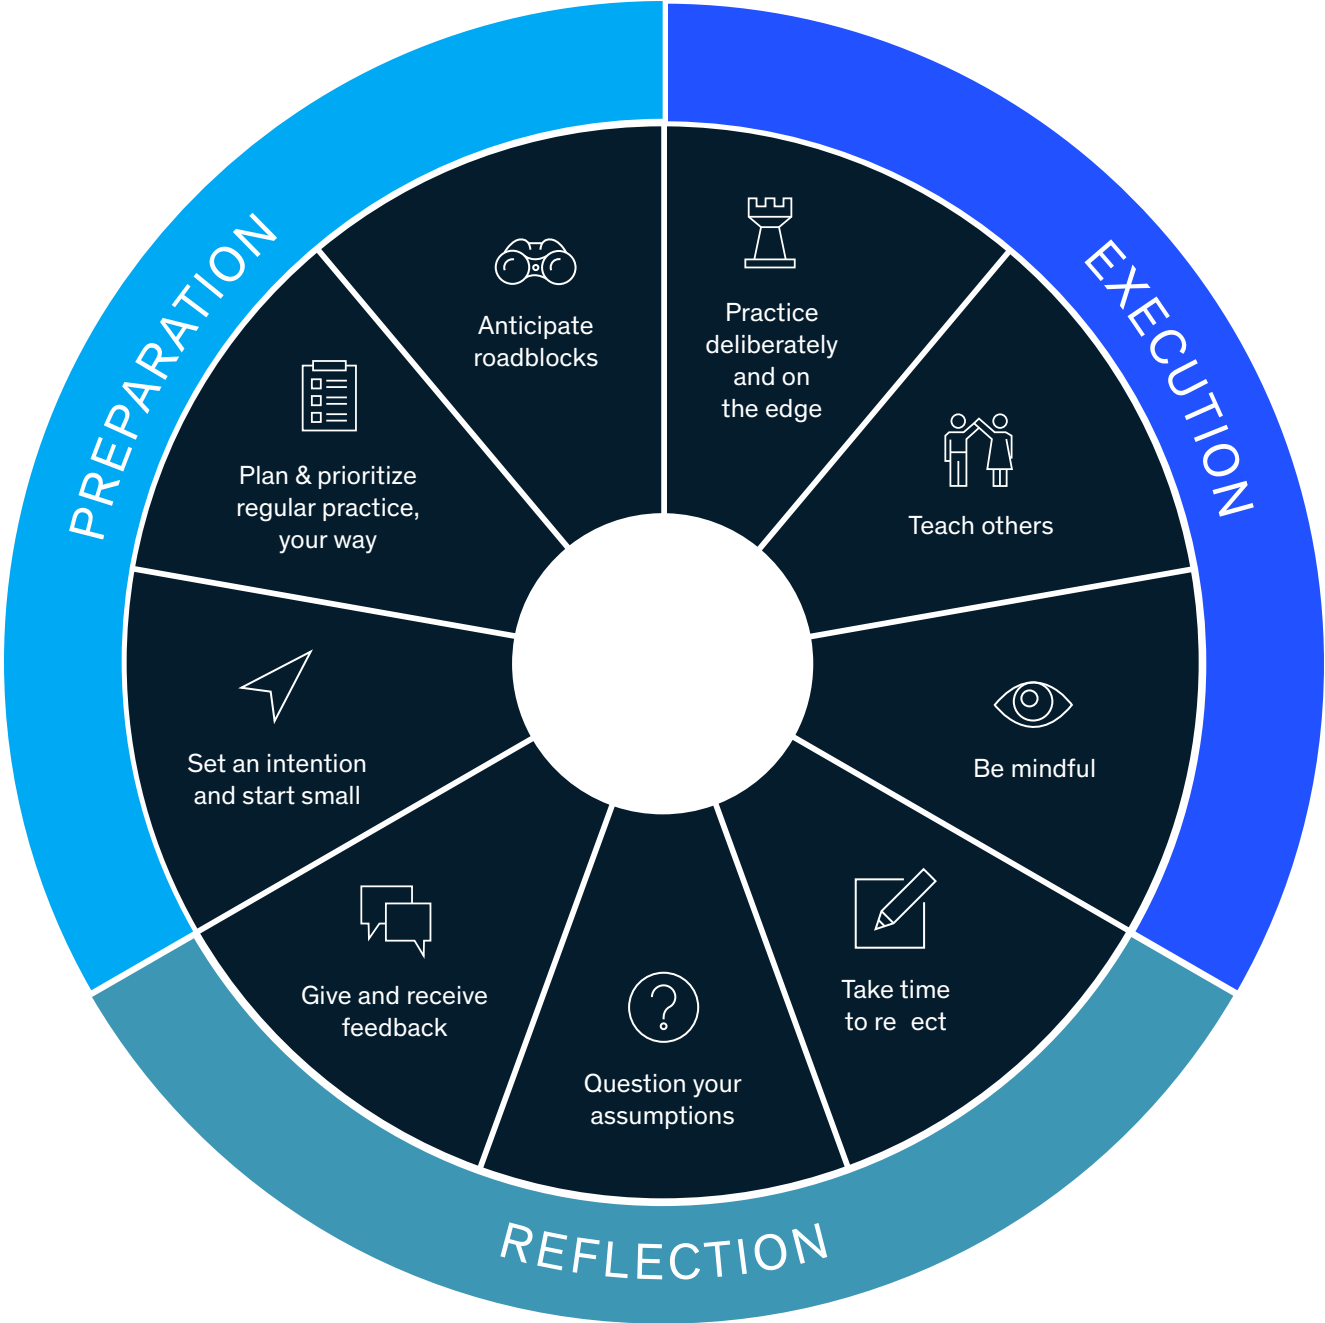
PREPARATION

EXECUTION

REFLECTION

Anticipate roadblocks

Practice deliberately and on the edge

Teach others

Be mindful

Take time to re ect

Question your assumptions

Give and receive feedback

Set an intention and start small

Plan & prioritize regular practice, your way